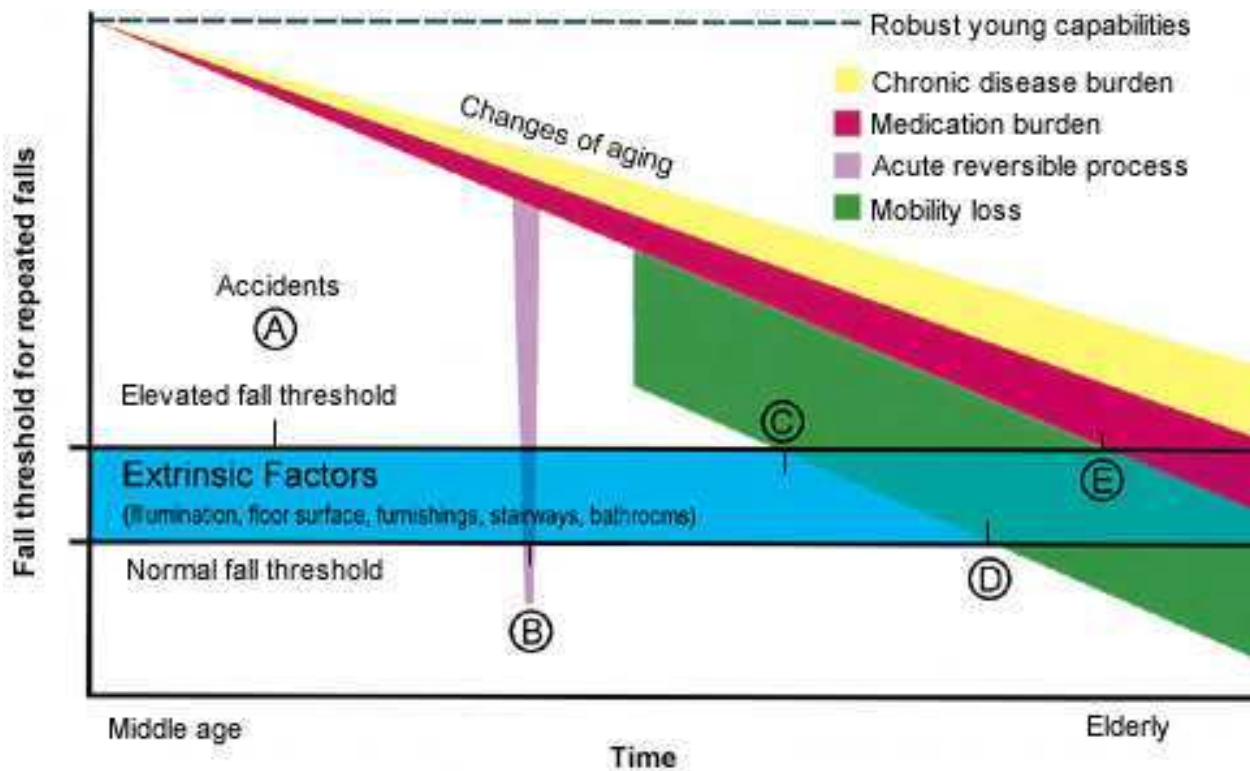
Robust young capabilities

Chronic disease burden
Medication burden
Acute reversible process
Mobility loss

Changes of aging

Accidents
A

Elevated fall threshold

C

Extrinsic Factors
(illumination, floor surface, furnishings, stairways, bathrooms)

E

Normal fall threshold

D

B

Fall threshold for repeated falls

Middle age
Elderly
Time